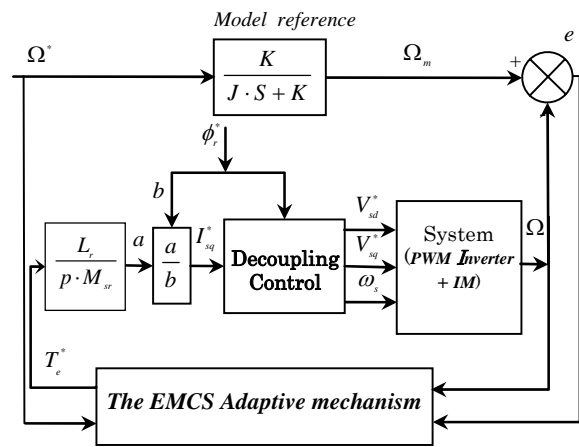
Model reference

$\Omega^*$

$\frac{K}{J \cdot S + K}$

$\Omega_m$

$e$

$+$

$\phi_r^*$

$b$

$\frac{L_r}{p \cdot M_{sr}}$

$a$

$\frac{a}{b}$

$I_{sq}^*$

Decoupling Control

$V_{sd}^*$

$V_{sq}^*$

$\omega_s$

System (PWM Inverter + IM)

$\Omega$

$T_e^*$

The EMCS Adaptive mechanism